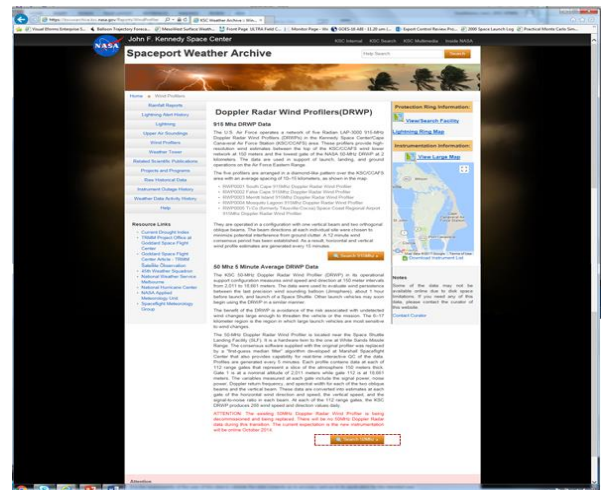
https://kscweather.ksc.nasa.gov/Reports/WindProfiler
KSC Weather Archive | Win...

John F. Kennedy Space Center
KSC Internal | KSC Search | KSC Multimedia | Inside NASA

Spaceport Weather Archive
Help Search | Search

Home » Wind Profilers

Rainfall Reports
Lightning Alert History
Lightning
Upper Air Soundings
Wind Profilers
Weather Tower
Related Scientific Publications
Projects and Programs
Raw Historical Data
Instrument Outage History
Weather Data Activity History
Help

Resource Links
Current Drought Index
TRMM Project Office at Goddard Space Flight Center
Goddard Space Flight Center Article - TRMM Satellite Observation
45th Weather Squadron
National Weather Service Melbourne
National Hurricane Center
NASA Applied Meteorology Unit
Spaceflight Meteorology Group

Doppler Radar Wind Profilers(DRWP)

915 Mhz DRWP Data

The U.S. Air Force operates a network of five Radian LAP-3000 915-MHz Doppler Radar Wind Profilers (DRWPs) in the Kennedy Space Center/Cape Canaveral Air Force Station (KSC/CCAFS) area. These profilers provide high-resolution wind estimates between the top of the KSC/CCAFS wind tower network at 150 meters and the lowest gate of the NASA 50-MHz DRWP at 2 kilometers. The data are used in support of launch, landing, and ground operations on the Air Force Eastern Range.

The five profilers are arranged in a diamond-like pattern over the KSC/CCAFS area with an average spacing of 10-15 kilometers, as shown in the map.

RWP0001 South Cape 915Mhz Doppler Radar Wind Profiler
RWP0002 False Cape 915Mhz Doppler Radar Wind Profiler
RWP0003 Merritt Island 915Mhz Doppler Radar Wind Profiler
RWP0004 Mosquito Lagoon 915Mhz Doppler Radar Wind Profiler
RWP0005 Ti-Co (formerly Titusville/Cocoa) Space Coast Regional Airport 915Mhz Doppler Radar Wind Profiler

They are operated in a configuration with one vertical beam and two orthogonal oblique beams. The beam directions at each individual site were chosen to minimize potential interference from ground clutter. A 10 minute wind consensus period has been established. As a result, horizontal and vertical wind profile estimates are generated every 10 minutes.

Search 915Mhz »

50 Mhz 5 Minute Average DRWP Data

The KSC 50-MHz Doppler Radar Wind Profiler (DRWP) in its operational support configuration measures wind speed and direction at 150 meter intervals from 2,011 to 18,661 meters. The data were used to evaluate wind persistence between the last precision wind sounding balloon (Jimsphere), about 1 hour before launch, and launch of a Space Shuttle. Other launch vehicles may soon begin using the DRWP in a similar manner.

The benefit of the DRWP is avoidance of the risk associated with undetected wind changes large enough to threaten the vehicle or the mission. The 6-17 kilometer region is the region in which large launch vehicles are most sensitive to wind changes.

The 50-MHz Doppler Radar Wind Profiler is located near the Space Shuttle Landing Facility (SLF). It is a hardware twin to the one at White Sands Missile Range. The consensus software supplied with the original profiler was replaced by a "first-guess median filter" algorithm developed at Marshall Spaceflight Center that also provides capability for real-time interactive QC of the data. Profiles are generated every 5 minutes. Each profile contains data at each of 112 range gates that represent a slice of the atmosphere 150 meters thick. Gate 1 is at a nominal altitude of 2,011 meters while gate 112 is at 18,661 meters. The variables measured at each gate include the signal power, noise power, Doppler return frequency, and spectral width for each of the two oblique beams and the vertical beam. These data are converted into estimates at each gate of the horizontal wind direction and speed, the vertical speed, and the signal-to-noise ratio in each beam. At each of the 112 range gates, the KSC DRWP produces 200 wind speed and direction values daily.

ATTENTION: The existing 50MHz Doppler Radar Wind Profiler is being decommissioned and being replaced. There will be no 50MHz Doppler Radar data during this transition. The current expectation is the new instrumentation will be online October 2014.

Search 50Mhz »

Protection Ring Information:
View/Search Facility
Lightning Ring Map

Instrumentation Information:
View Large Map

Download Instrument List

Notes
Some of the data may not be available online due to disk space limitations. If you need any of this data, please contact the curator of this website.
Contact Curator